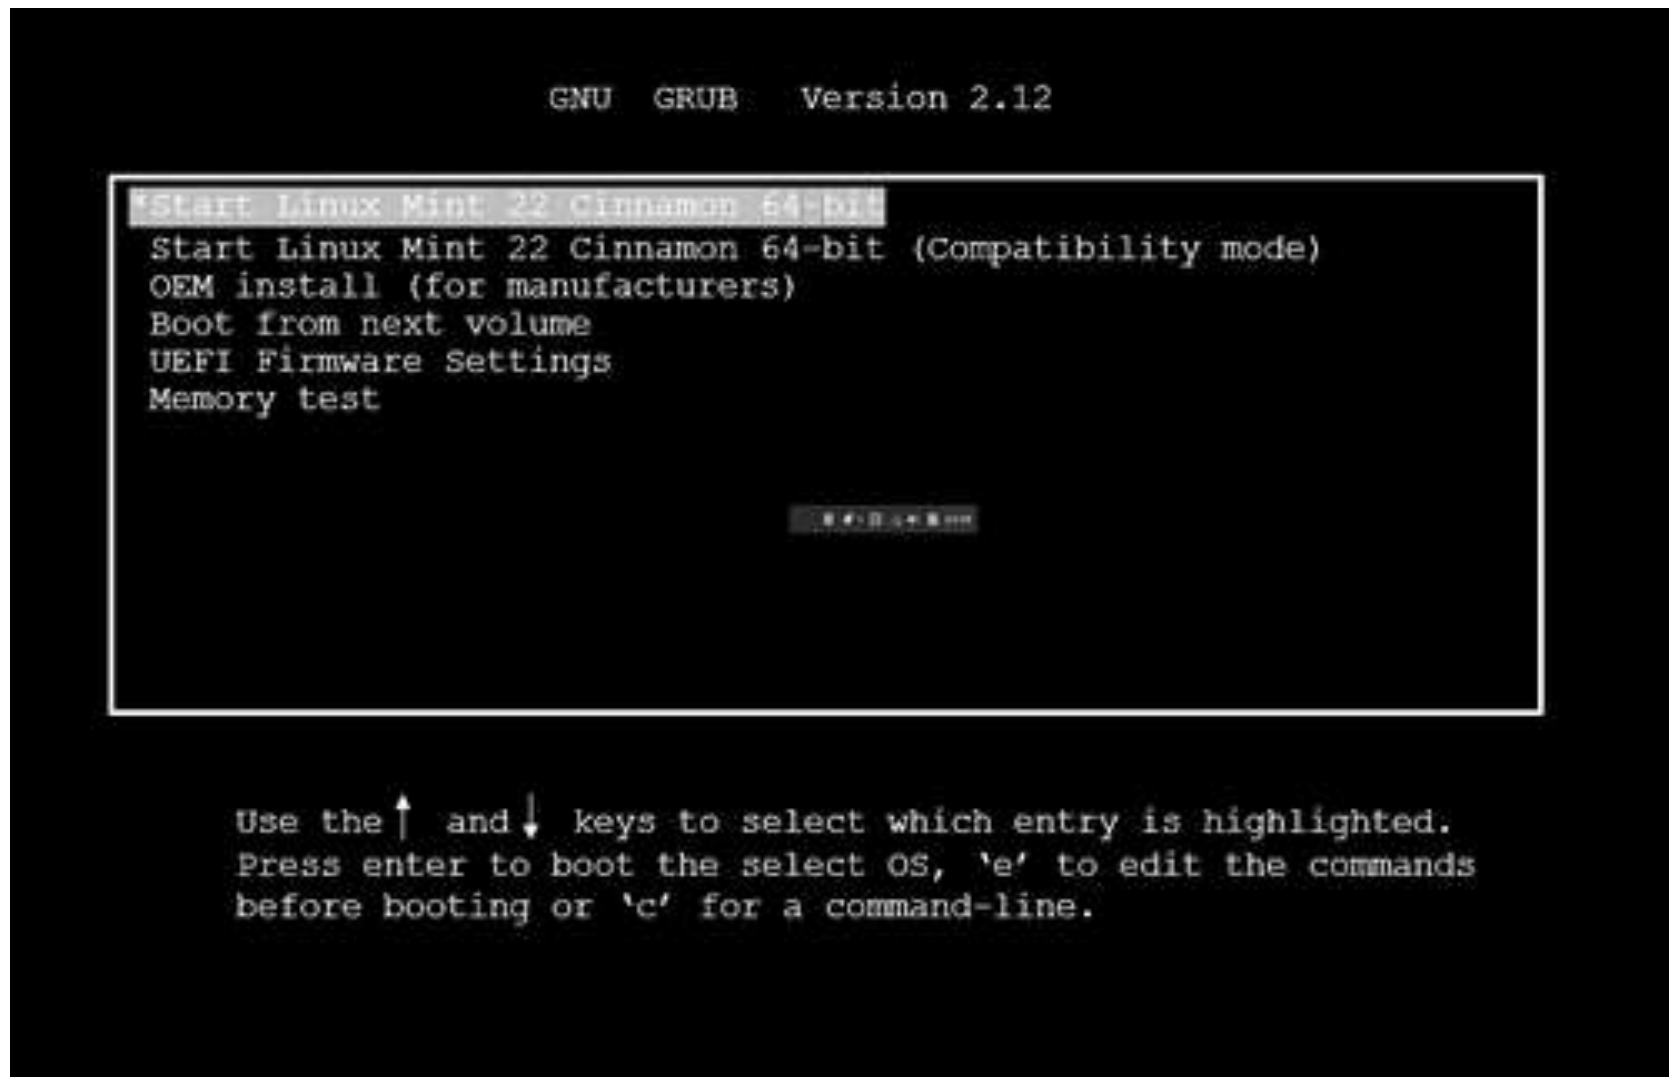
GNU GRUB Version 2.12

*Start Linux Mint 22 Cinnamon 64-bit
Start Linux Mint 22 Cinnamon 64-bit (Compatibility mode)
OEM install (for manufacturers)
Boot from next volume
UEFI Firmware Settings
Memory test

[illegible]

Use the ↑ and ↓ keys to select which entry is highlighted.
Press enter to boot the select OS, 'e' to edit the commands before booting or 'c' for a command-line.